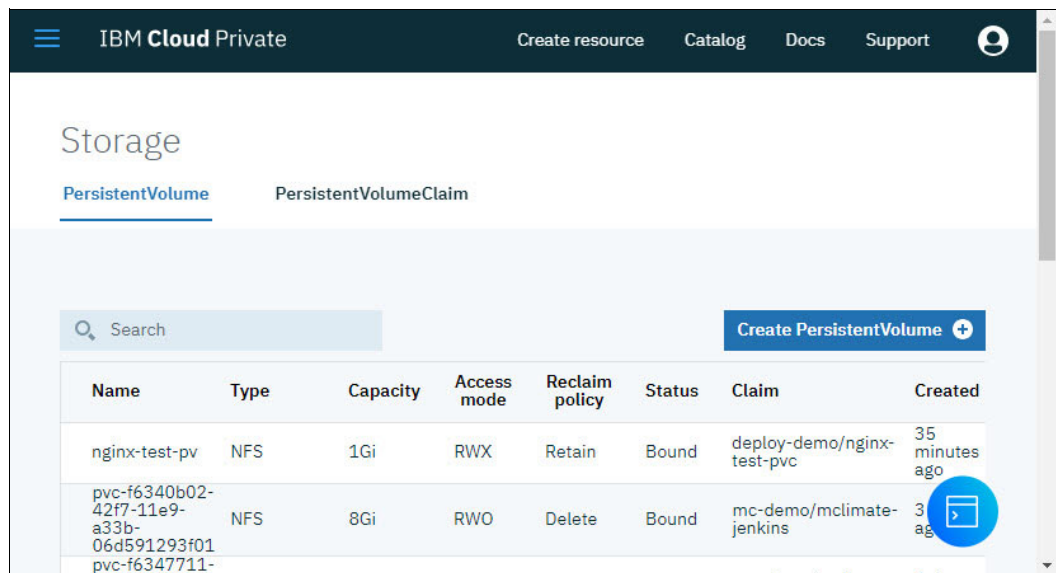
IBM Cloud Private

Create resource Catalog Docs Support

Storage

PersistentVolume PersistentVolumeClaim

Search

Create PersistentVolume

| Name | Type | Capacity | Access mode | Reclaim policy | Status | Claim | Created |
|---|---|---|---|---|---|---|---|
| nginx-test-pv | NFS | 1Gi | RWX | Retain | Bound | deploy-demo/nginx-test-pvc | 35 minutes ago |
| pvc-f6340b02-42f7-11e9-a33b-06d591293f01 | NFS | 8Gi | RWO | Delete | Bound | mc-demo/mclimate-jenkins | 3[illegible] ag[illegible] |
| pvc-f6347711-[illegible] | | | | | | | |